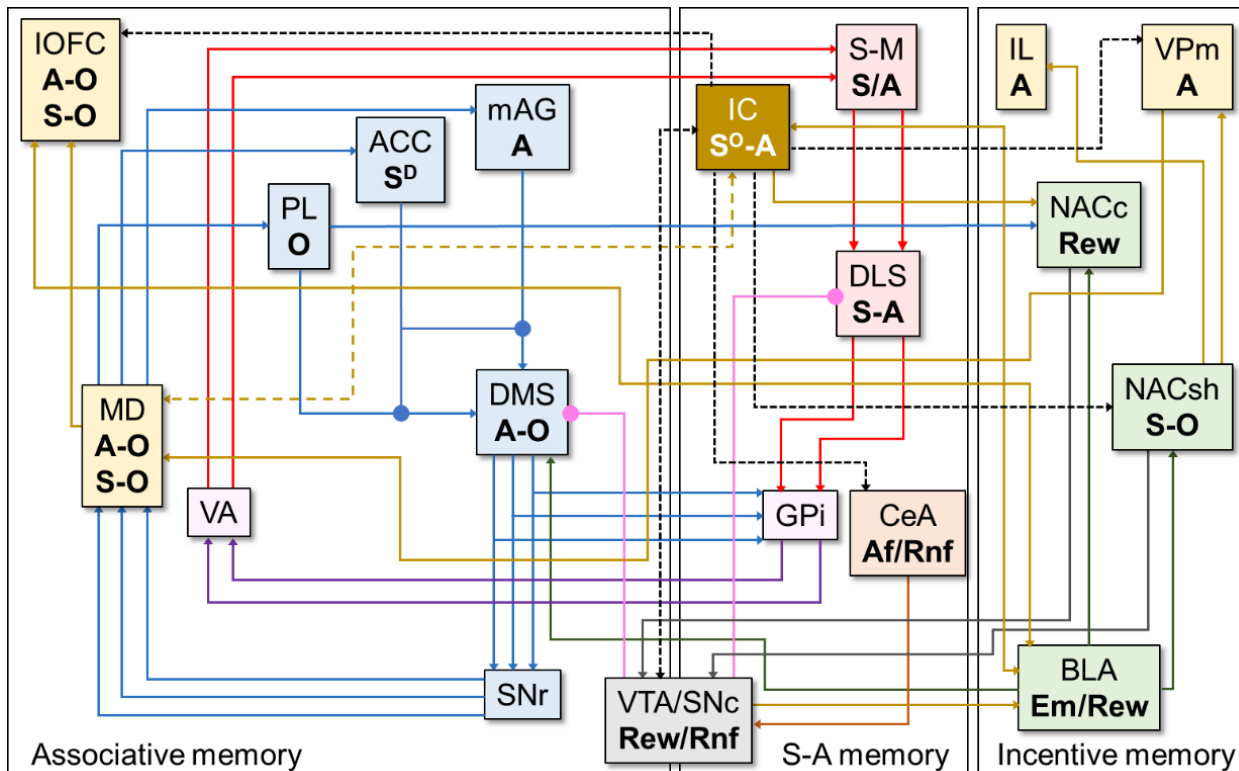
IOFC
A-O
S-O

mAG
A

ACC
$S^D$

PL
O

MD
A-O
S-O

VA

DMS
A-O

SNr

S-M
S/A

IC
$S^O$-A

DLS
S-A

GPi

CeA
Af/Rnf

VTA/SNc
Rew/Rnf

IL
A

VPm
A

NACc
Rew

NACsh
S-O

BLA
Em/Rew

Associative memory

S-A memory

Incentive memory